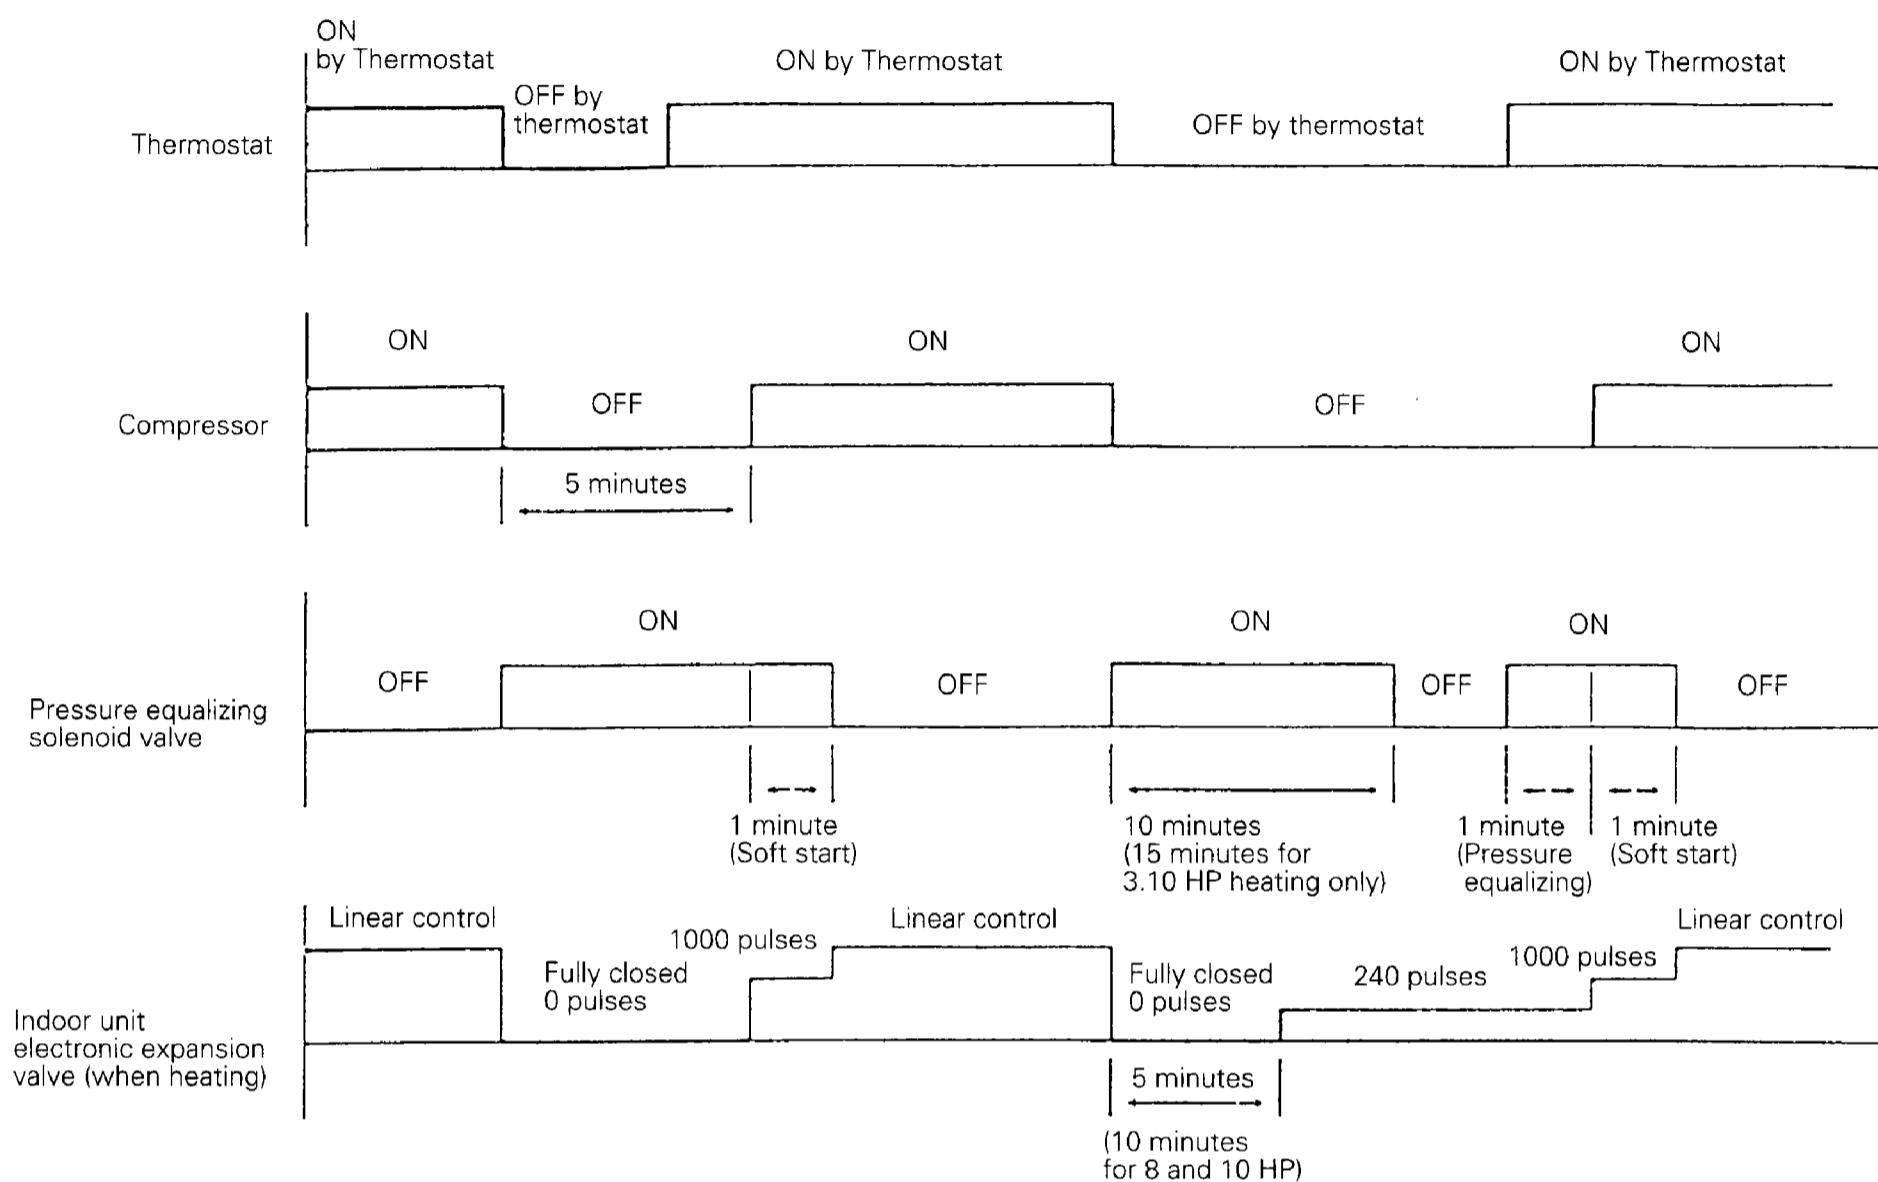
ON
by Thermostat

OFF by thermostat

ON by Thermostat

OFF by thermostat

ON by Thermostat

Thermostat

ON

OFF

ON

OFF

ON

Compressor

5 minutes

ON

ON

ON

OFF

OFF

OFF

OFF

Pressure equalizing solenoid valve

1 minute
(Soft start)

10 minutes
(15 minutes for 3.10 HP heating only)

1 minute
(Pressure equalizing)

1 minute
(Soft start)

Linear control

1000 pulses

Linear control

Linear control

Fully closed
0 pulses

Fully closed
0 pulses

240 pulses

1000 pulses

Indoor unit electronic expansion valve (when heating)

5 minutes

(10 minutes for 8 and 10 HP)